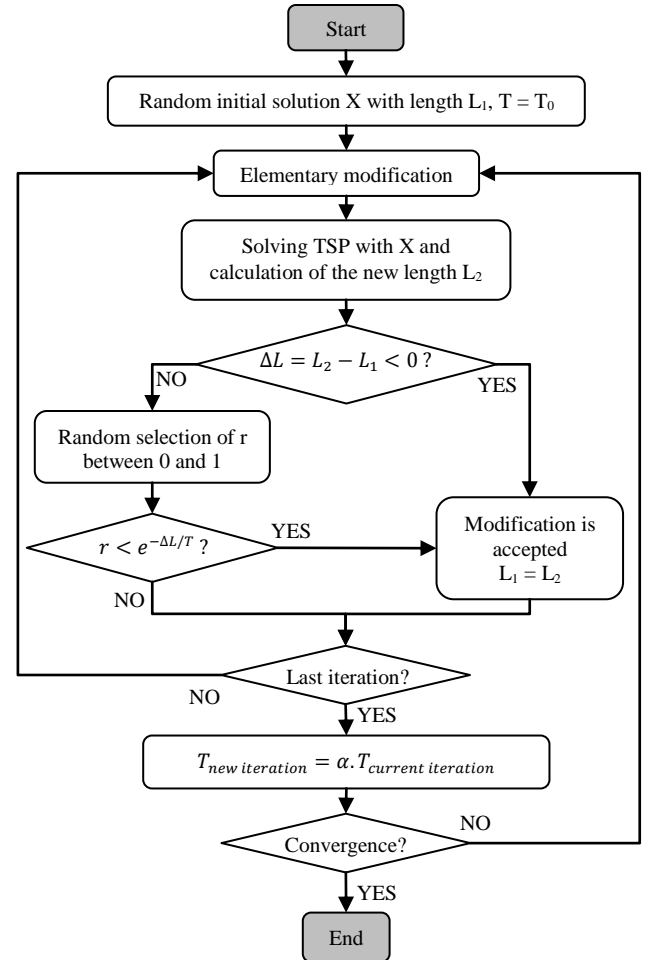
Start

Random initial solution X with length $L_1$, $T = T_0$

Elementary modification

Solving TSP with X and calculation of the new length $L_2$

$\Delta L = L_2 - L_1 < 0$ ?

NO

YES

Random selection of r between 0 and 1

$r < e^{-\Delta L/T}$ ?

YES

Modification is accepted $L_1 = L_2$

NO

Last iteration?

NO

YES

$T_{new\ iteration} = \alpha . T_{current\ iteration}$

Convergence?

NO

YES

End